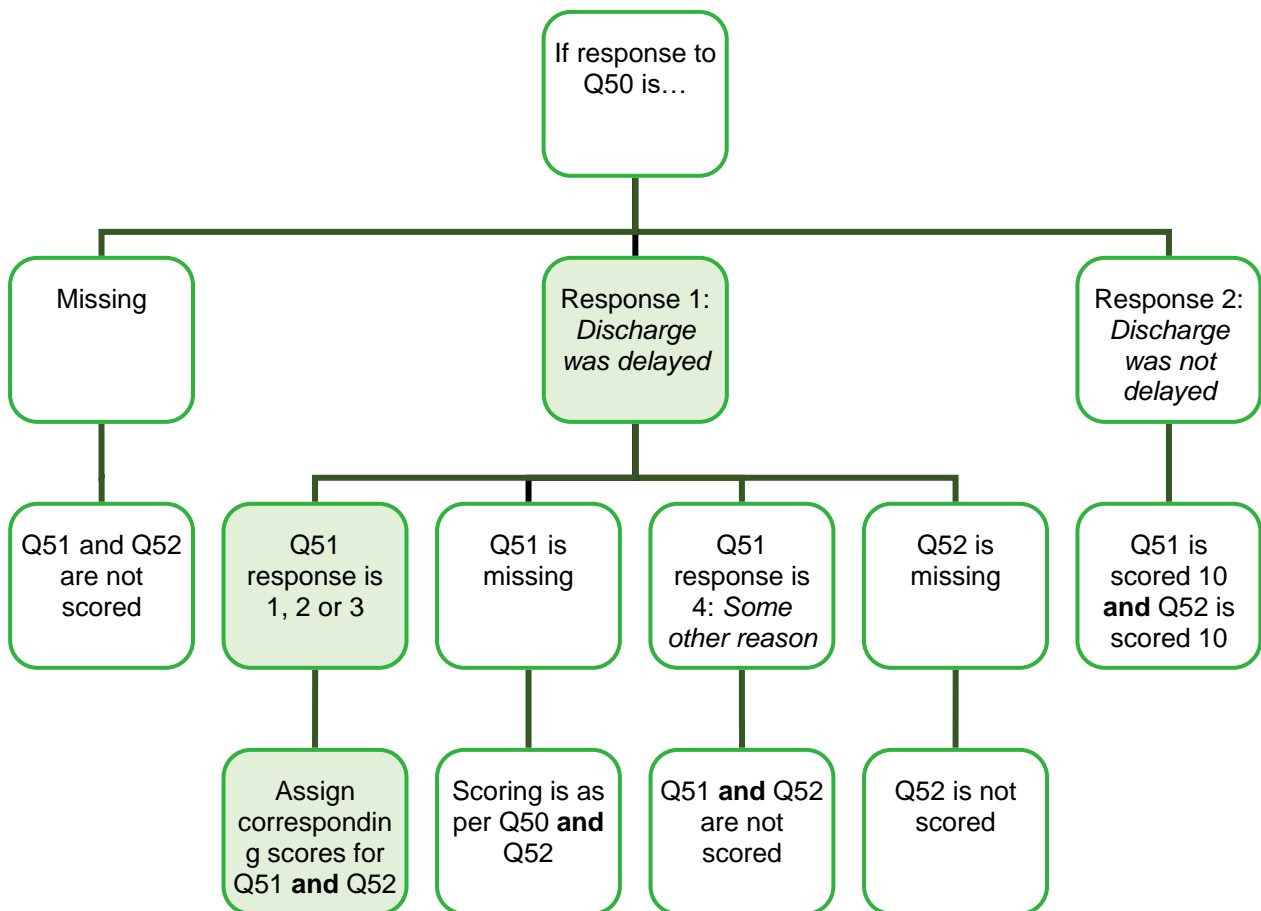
If response to Q50 is…

Missing

Response 1: *Discharge was delayed*

Response 2: *Discharge was not delayed*

Q51 and Q52 are not scored

Q51 response is 1, 2 or 3

Q51 is missing

Q51 response is 4: *Some other reason*

Q52 is missing

Q51 is scored 10 **and** Q52 is scored 10

Assign corresponding scores for Q51 **and** Q52

Scoring is as per Q50 **and** Q52

Q51 **and** Q52 are not scored

Q52 is not scored